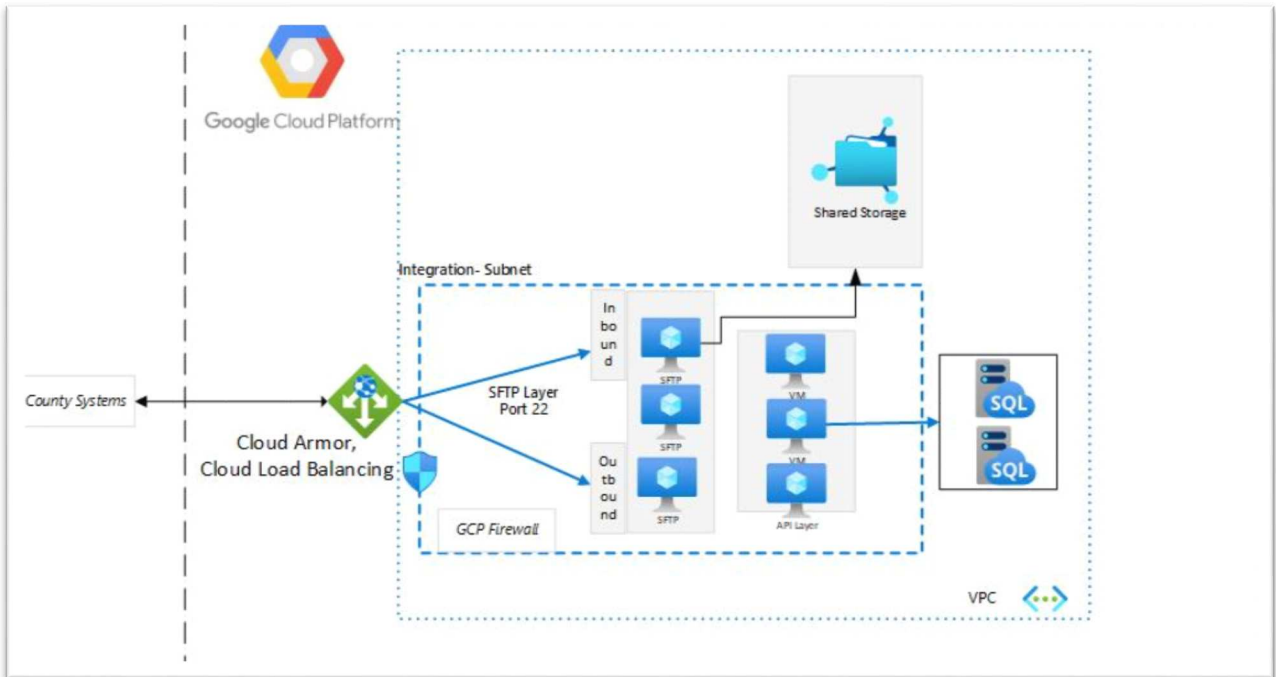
Google Cloud Platform

Shared Storage

Integration- Subnet

Inbound

SFTP

SFTP

Outbound

SFTP

VM

VM

API Layer

SQL

SQL

County Systems

SFTP Layer Port 22

Cloud Armor, Cloud Load Balancing

GCP Firewall

VPC